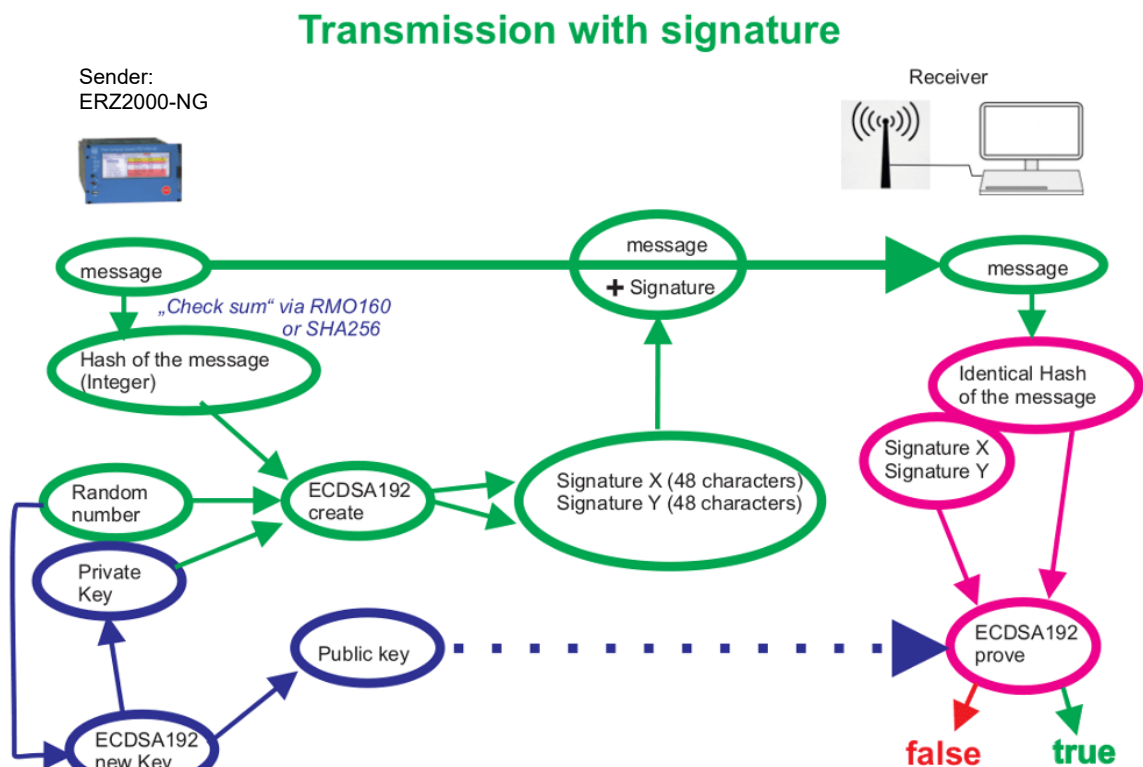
Transmission with signature

Sender:
ERZ2000-NG

Receiver

message

message
+ Signature

message

„Check sum“ via RMO160
or SHA256

Hash of the message
(Integer)

Identical Hash
of the message

Signature X
Signature Y

Random
number

ECDSA192
create

Signature X (48 characters)
Signature Y (48 characters)

Private
Key

Public key

ECDSA192
prove

ECDSA192
new Key

false

true